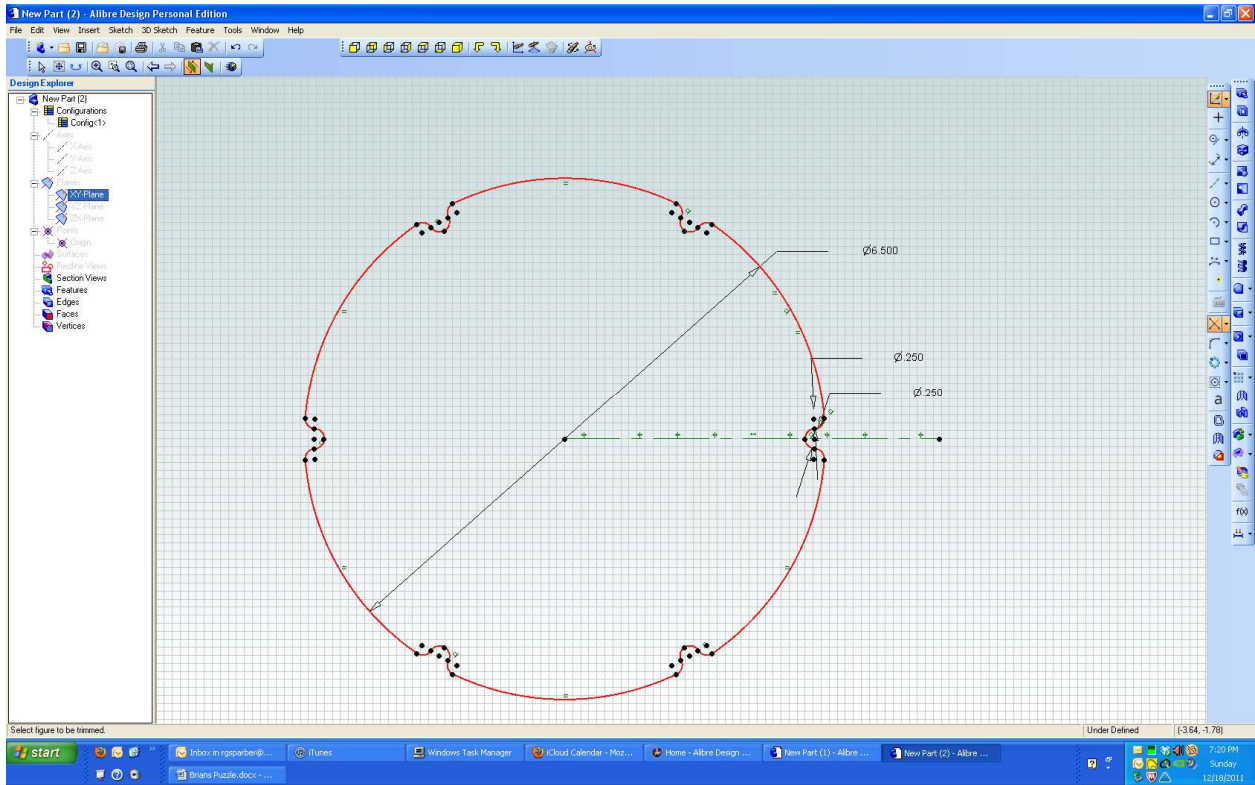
New Part (2) - Alibre Design Personal Edition

File Edit View Insert Sketch 3D Sketch Feature Tools Window Help

Design Explorer

New Part (2)
Configurations
Config<1>
Axes
X-Axis
Y-Axis
Z-Axis
Planes
XY-Plane
YZ-Plane
ZX-Plane
Points
Origin
Surfaces
Redline Views
Section Views
Features
Edges
Faces
Vertices

Ø6.500

Ø.250

Ø.250

Select figure to be trimmed.

Under Defined

(-3.64, -1.78)

start

Inbox in rgsparber@...

iTunes

Windows Task Manager

iCloud Calendar - Moz...

Home - Alibre Design ...

New Part (1) - Alibre ...

New Part (2) - Alibre ...

Brians Puzzle.docx - ...

7:20 PM
Sunday
12/18/2011